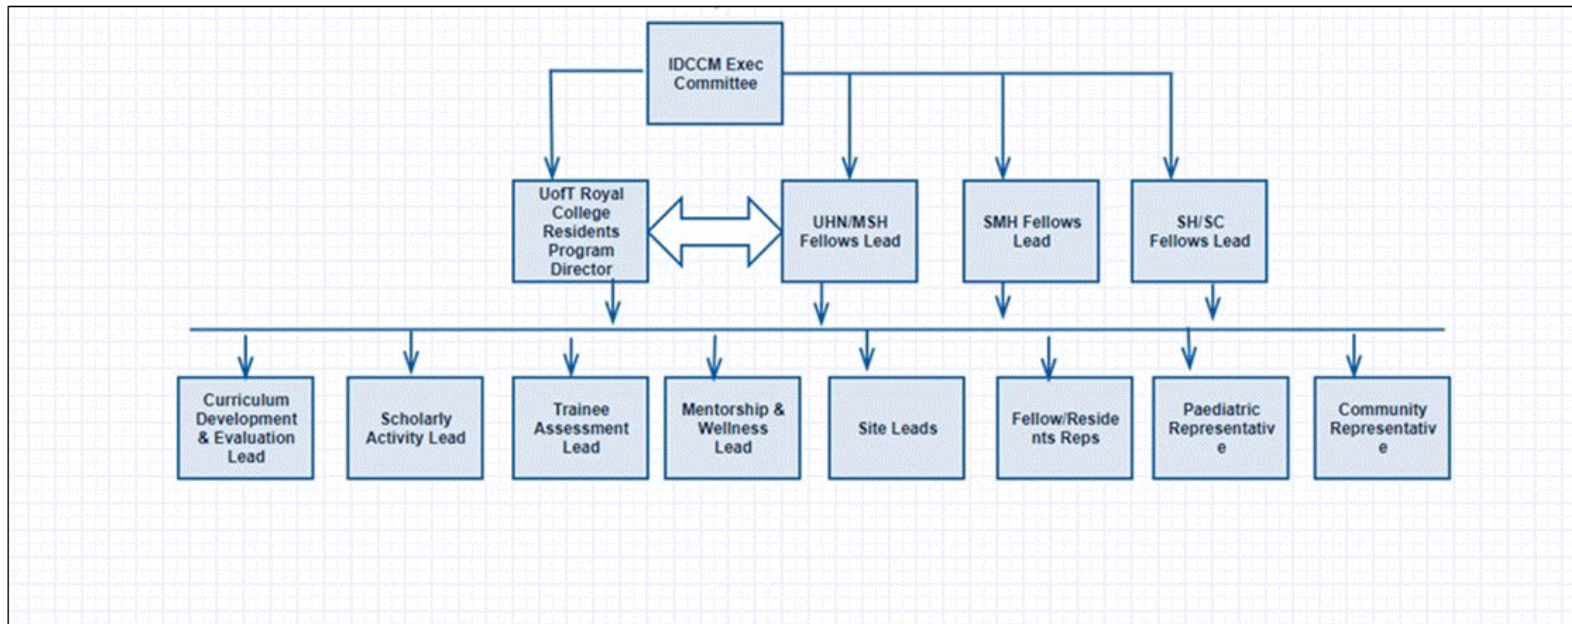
IDCCM Exec Committee

UofT Royal College Residents Program Director

UHN/MSH Fellows Lead

SMH Fellows Lead

SH/SC Fellows Lead

Curriculum Development & Evaluation Lead

Scholarly Activity Lead

Trainee Assessment Lead

Mentorship & Wellness Lead

Site Leads

Fellow/Reside nts Reps

Paediatric Representativ e

Community Representativ e